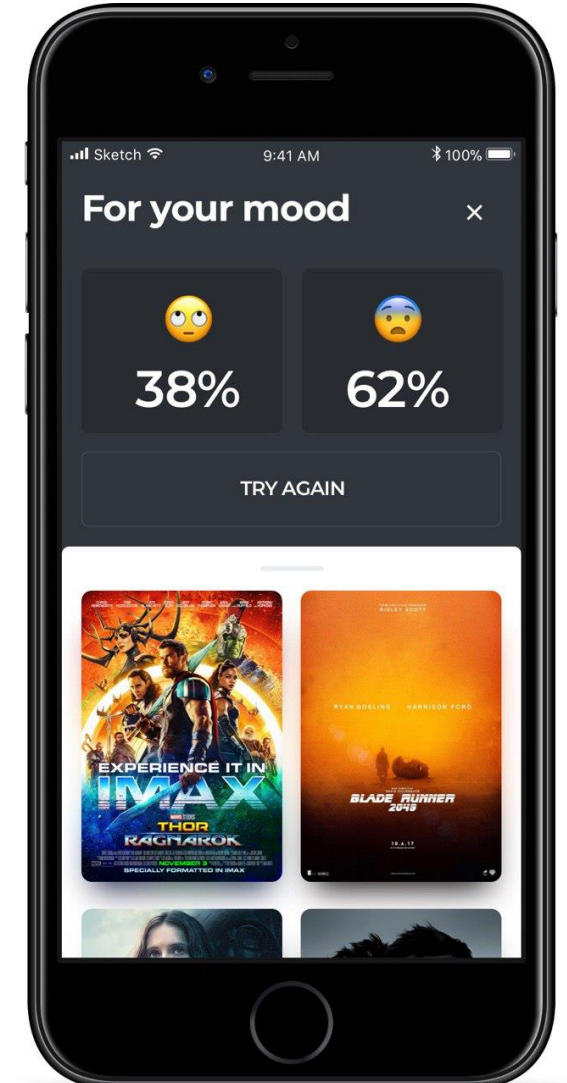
Sketch 9:41 AM 100%

For your mood ×

🙄
38%

😨
62%

TRY AGAIN

EXPERIENCE IT IN
IMAX
THOR
RAGNAROK
NOVEMBER 3
SPECIALLY FORMATTED IN IMAX

RIDLEY SCOTT
RYAN GOSLING HARRISON FORD
BLADE RUNNER
2049
10.6.17